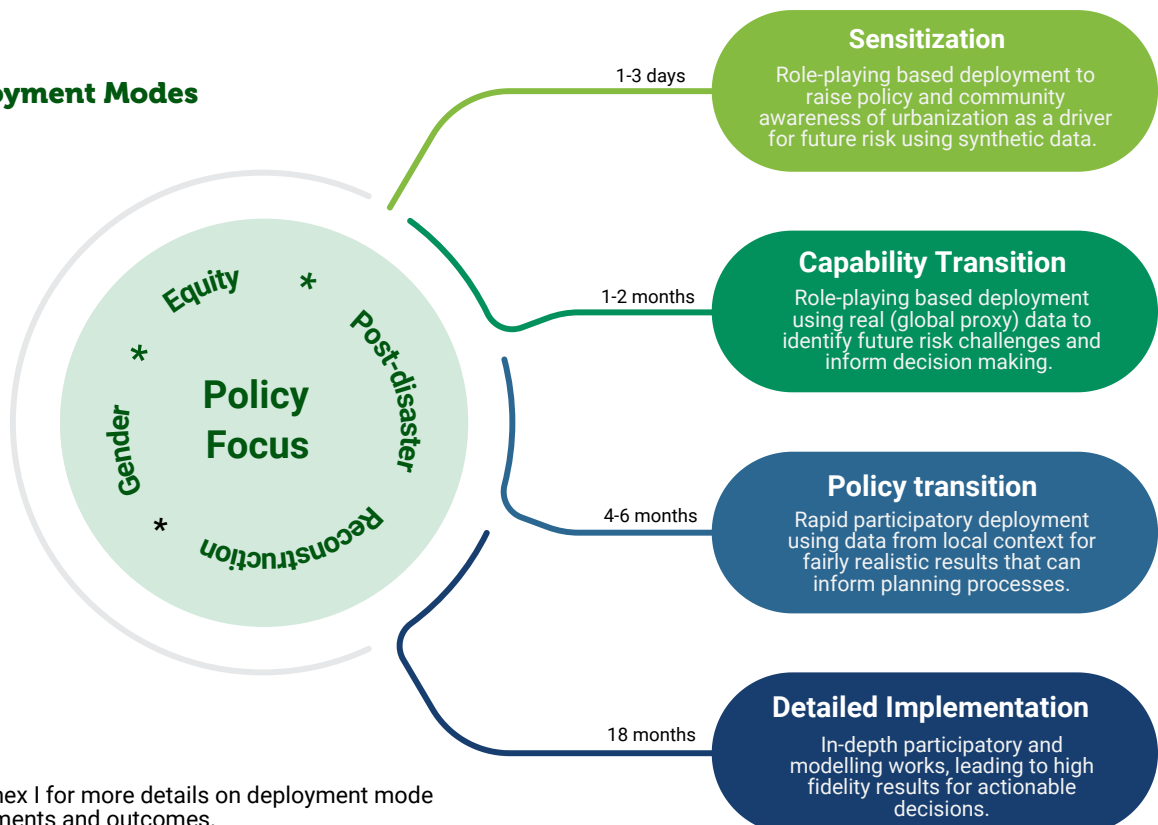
oyment Modes

Equity * Post-disaster Reconstruction * Gender *

Policy Focus

1-3 days

Sensitization

Role-playing based deployment to raise policy and community awareness of urbanization as a driver for future risk using synthetic data.

1-2 months

Capability Transition

Role-playing based deployment using real (global proxy) data to identify future risk challenges and inform decision making.

4-6 months

Policy transition

Rapid participatory deployment using data from local context for fairly realistic results that can inform planning processes.

18 months

Detailed Implementation

In-depth participatory and modelling works, leading to high fidelity results for actionable decisions.

nex I for more details on deployment mode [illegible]ments and outcomes.